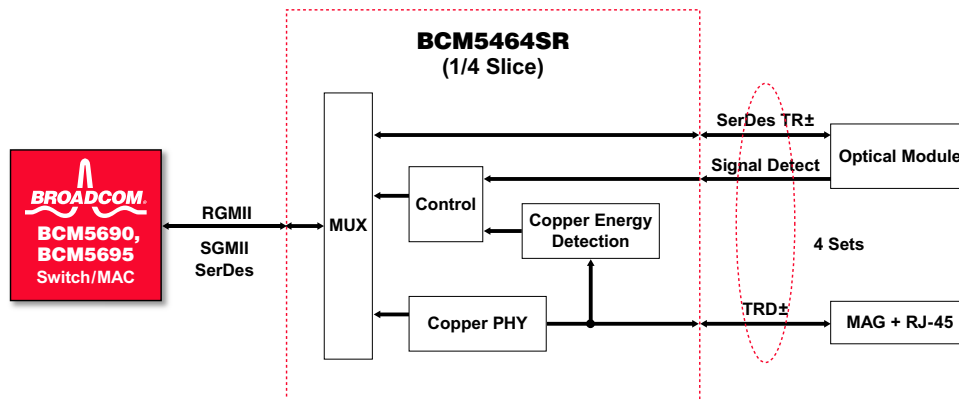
BCM5464SR
(1/4 Slice)

BROADCOM.
BCM5690,
BCM5695
Switch/MAC

RGMII
SGMII
SerDes

MUX

Control

Copper Energy Detection

Copper PHY

SerDes TR±

Signal Detect

Optical Module

4 Sets

TRD±

MAG + RJ-45